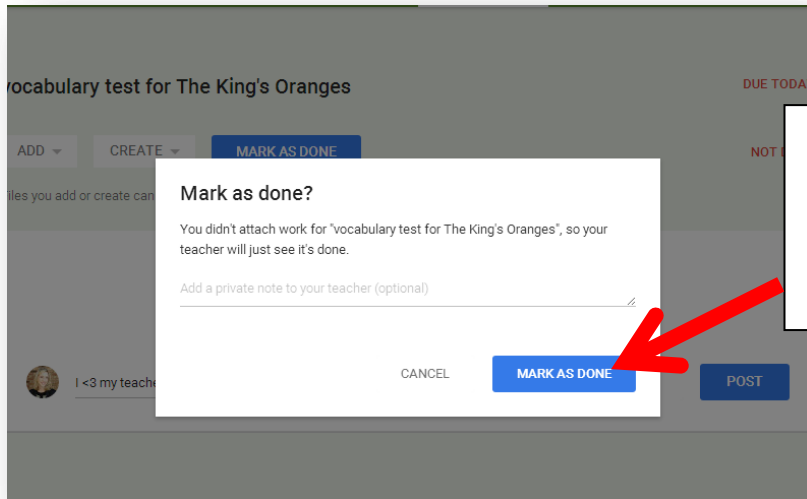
vocabulary test for The King's Oranges

DUE TODA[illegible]

ADD

CREATE

MARK AS DONE

NOT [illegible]

files you add or create can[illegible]

Mark as done?

You didn't attach work for "vocabulary test for The King's Oranges", so your teacher will just see it's done.

Add a private note to your teacher (optional)

CANCEL

MARK AS DONE

I <3 my teache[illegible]

POST